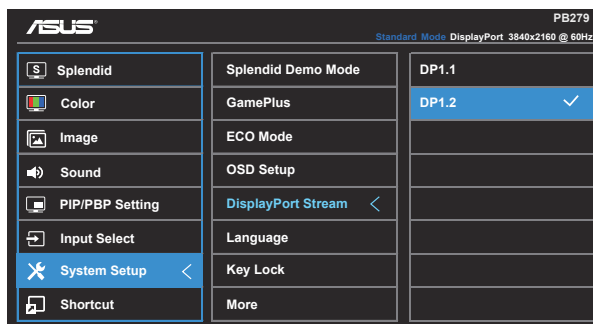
ASUS

PB279

Standard Mode DisplayPort 3840x2160 @ 60Hz

S Splendid
Color
Image
Sound
PIP/PBP Setting
Input Select
System Setup
Shortcut

Splendid Demo Mode
GamePlus
ECO Mode
OSD Setup
DisplayPort Stream
Language
Key Lock
More

DP1.1
DP1.2